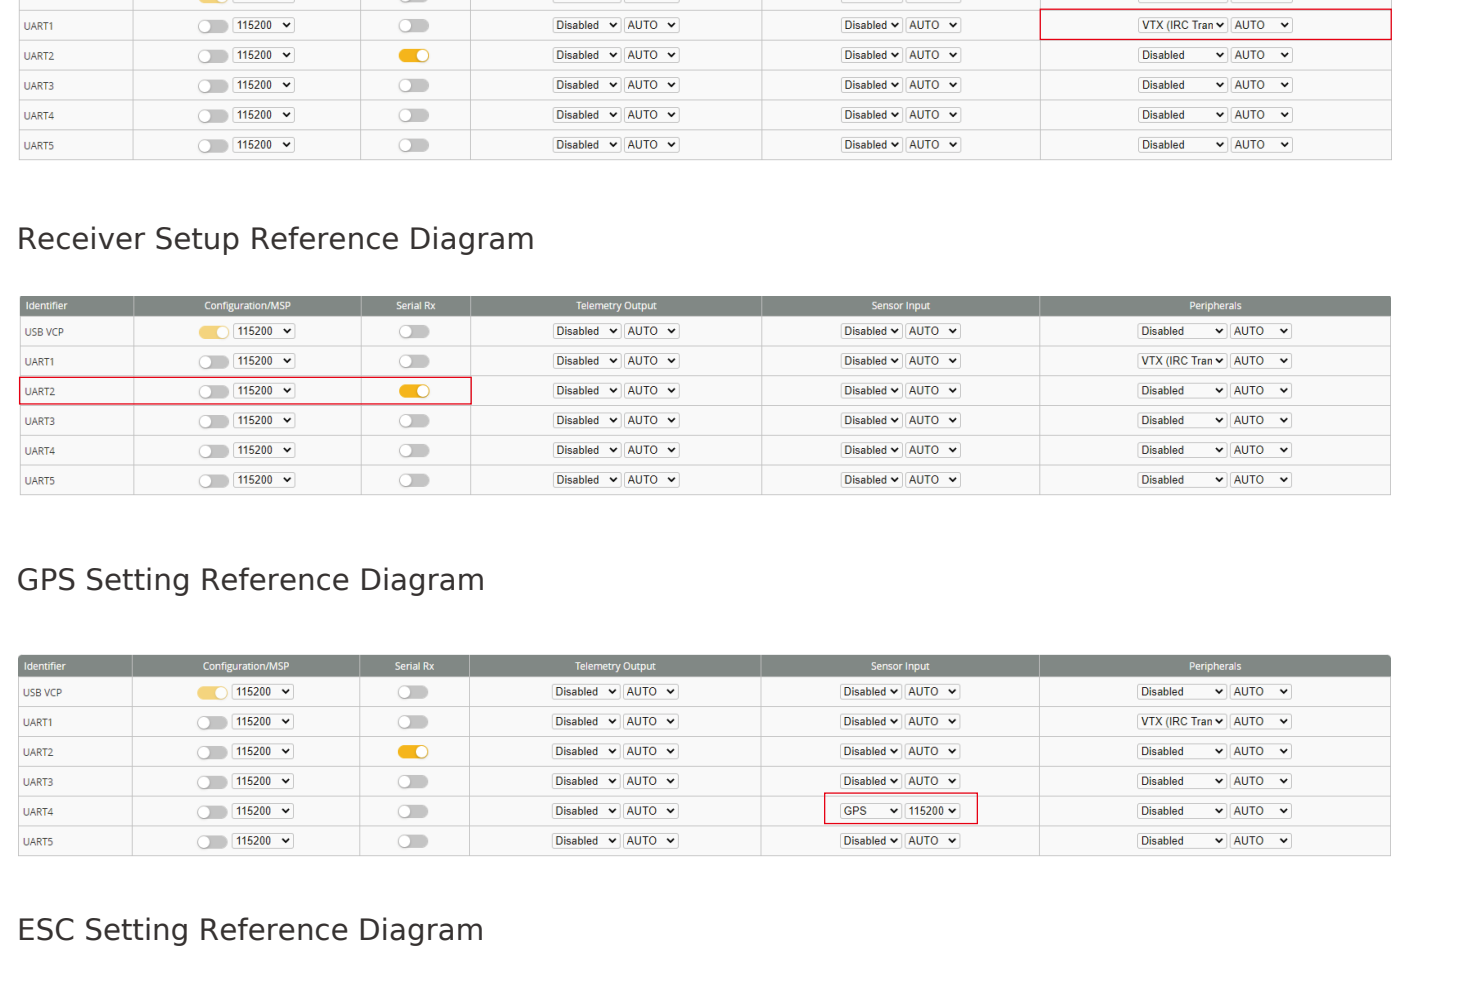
| UART1 | 115200 | | Disabled AUTO | Disabled AUTO | VTX (IRC Tran AUTO |
|---|---|---|---|---|---|
| UART2 | 115200 | | Disabled AUTO | Disabled AUTO | Disabled AUTO |
| UART3 | 115200 | | Disabled AUTO | Disabled AUTO | Disabled AUTO |
| UART4 | 115200 | | Disabled AUTO | Disabled AUTO | Disabled AUTO |
| UART5 | 115200 | | Disabled AUTO | Disabled AUTO | Disabled AUTO |

Receiver Setup Reference Diagram

| Identifier | Configuration/MSP | Serial Rx | Telemetry Output | Sensor Input | Peripherals |
|---|---|---|---|---|---|
| USB VCP | 115200 | | Disabled AUTO | Disabled AUTO | Disabled AUTO |
| UART1 | 115200 | | Disabled AUTO | Disabled AUTO | VTX (IRC Tran AUTO |
| UART2 | 115200 | | Disabled AUTO | Disabled AUTO | Disabled AUTO |
| UART3 | 115200 | | Disabled AUTO | Disabled AUTO | Disabled AUTO |
| UART4 | 115200 | | Disabled AUTO | Disabled AUTO | Disabled AUTO |
| UART5 | 115200 | | Disabled AUTO | Disabled AUTO | Disabled AUTO |

GPS Setting Reference Diagram

| Identifier | Configuration/MSP | Serial Rx | Telemetry Output | Sensor Input | Peripherals |
|---|---|---|---|---|---|
| USB VCP | 115200 | | Disabled AUTO | Disabled AUTO | Disabled AUTO |
| UART1 | 115200 | | Disabled AUTO | Disabled AUTO | VTX (IRC Tran AUTO |
| UART2 | 115200 | | Disabled AUTO | Disabled AUTO | Disabled AUTO |
| UART3 | 115200 | | Disabled AUTO | Disabled AUTO | Disabled AUTO |
| UART4 | 115200 | | Disabled AUTO | GPS 115200 | Disabled AUTO |
| UART5 | 115200 | | Disabled AUTO | Disabled AUTO | Disabled AUTO |

ESC Setting Reference Diagram